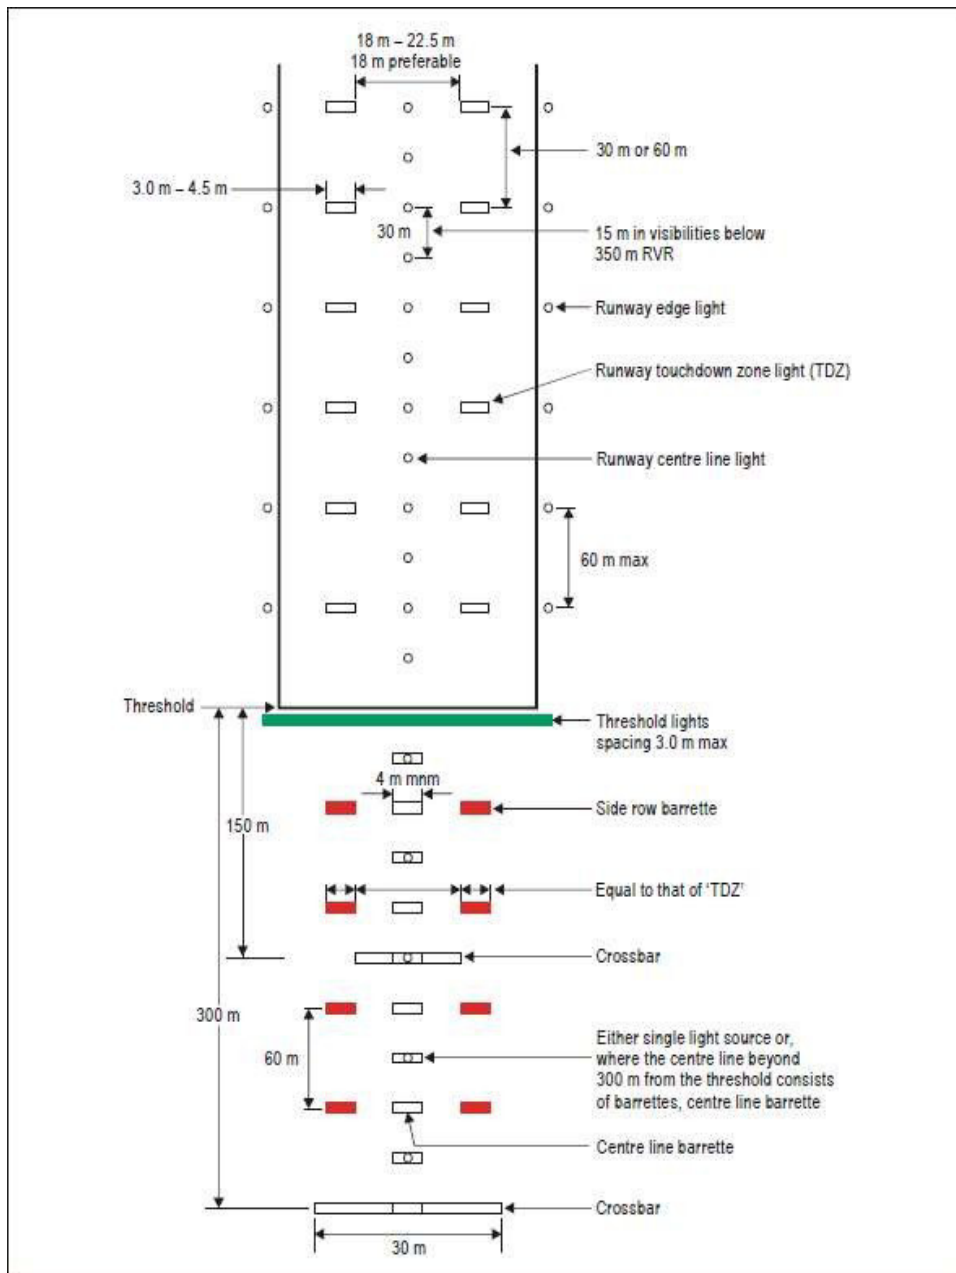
18 m – 22.5 m
18 m preferable

30 m or 60 m

3.0 m – 4.5 m

30 m

15 m in visibilities below 350 m RVR

Runway edge light

Runway touchdown zone light (TDZ)

Runway centre line light

60 m max

Threshold

Threshold lights spacing 3.0 m max

4 m mnm

Side row barrette

150 m

Equal to that of 'TDZ'

Crossbar

300 m

60 m

Either single light source or, where the centre line beyond 300 m from the threshold consists of barrettes, centre line barrette

Centre line barrette

Crossbar

30 m